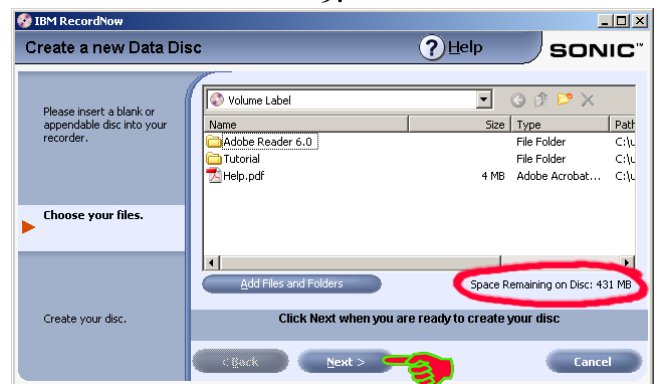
IBM RecordNow

Create a new Data Disc

Help

SONIC™

Please insert a blank or appendable disc into your recorder.

Choose your files.

Create your disc.

Volume Label

| Name | Size | Type | Path |
|---|---|---|---|
| Adobe Reader 6.0 | | File Folder | C:\u |
| Tutorial | | File Folder | C:\u |
| Help.pdf | 4 MB | Adobe Acrobat... | C:\u |

Add Files and Folders

Space Remaining on Disc: 431 MB

Click Next when you are ready to create your disc

< Back

Next >

Cancel